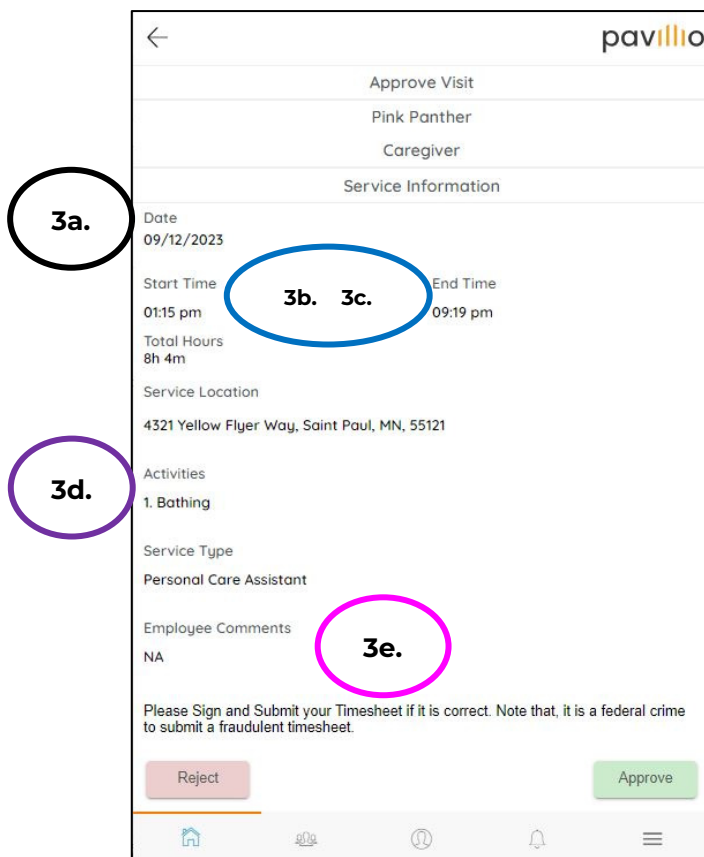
pavillio

Approve Visit

Pink Panther

Caregiver

Service Information

3a.

Date
09/12/2023

Start Time
01:15 pm

3b. 3c.

End Time
09:19 pm

Total Hours
8h 4m

Service Location
4321 Yellow Flyer Way, Saint Paul, MN, 55121

3d.

Activities
1. Bathing

Service Type
Personal Care Assistant

Employee Comments
NA

3e.

Please Sign and Submit your Timesheet if it is correct. Note that, it is a federal crime to submit a fraudulent timesheet.

Reject

Approve